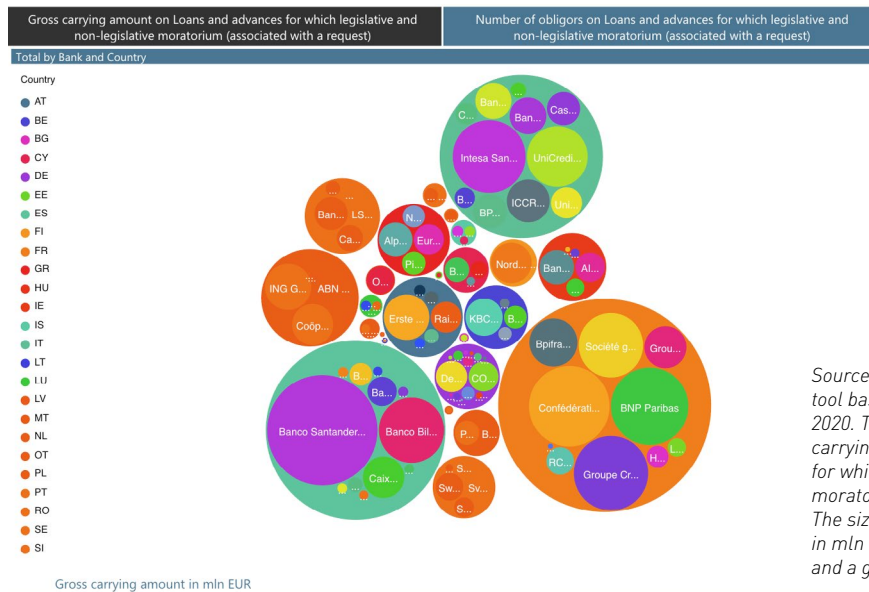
Gross carrying amount on Loans and advances for which legislative and non-legislative moratorium (associated with a request)

Number of obligors on Loans and advances for which legislative and non-legislative moratorium (associated with a request)

Total by Bank and Country

Country
AT
BE
BG
CY
DE
EE
ES
FI
FR
GR
HU
IE
IS
IT
LT
LU
LV
MT
NL
OT
PL
PT
RO
SE
SI

Ban...
Cas...
C...
Ban...
Intesa San...
UniCredi...
B...
BP...
ICCR...
Uni...
...
Ban... LS...
Ca...
N...
Alp...
Eur...
Pi...
B...
Nord...
Ban...
Al...
...
ING G...
ABN ...
Coöp...
O...
Erste ...
Rai...
KBC...
B...
Bpifra...
Société g...
Grou...
Confédérati...
BNP Paribas
De...
CO...
RC...
Groupe Cr...
H...
L...
B...
Ba...
Banco Santander...
Banco Bil...
Caix...
P...
B...
S...
Sw...
Sv...
S...

Gross carrying amount in mln EUR

Source
tool ba
2020. T
carryin
for whi
morato
The siz
in mln
and a g